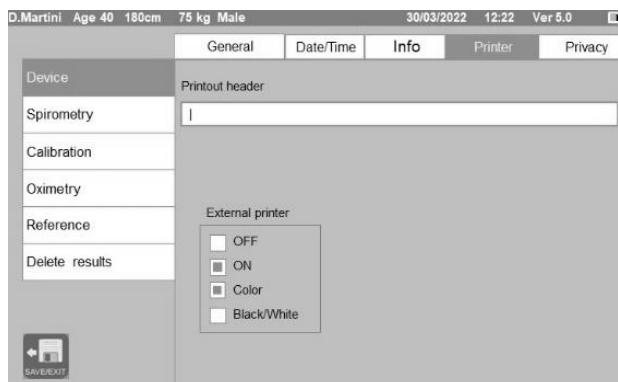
D.Martini Age 40 180cm 75 kg Male 30/03/2022 12:22 Ver 5.0

General
Date/Time
Info
Printer
Privacy

Device
Spirometry
Calibration
Oximetry
Reference
Delete results

Printout header

|

External printer
OFF
ON
Color
Black/White

SAVE/EXIT